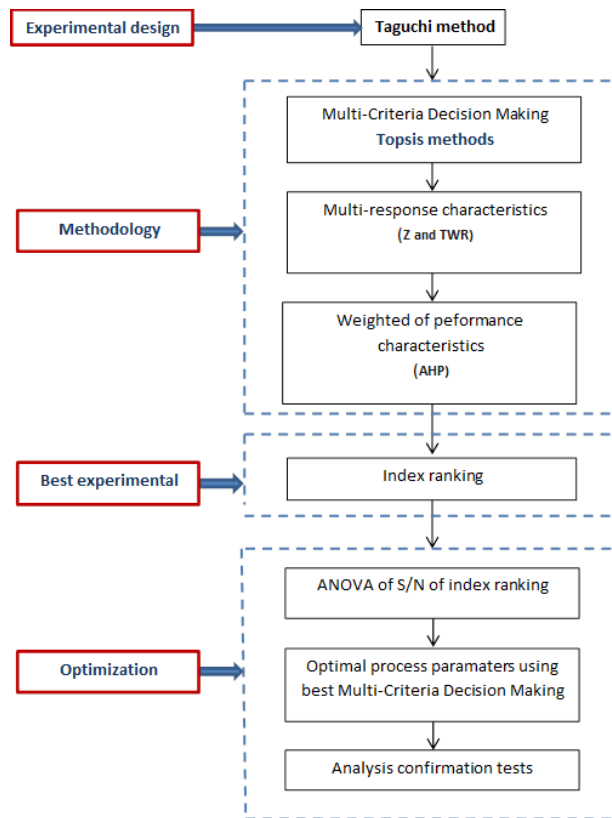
Experimental design

Taguchi method

Multi-Criteria Decision Making
Topsis methods

Methodology

Multi-response characteristics
(Z and TWR)

Weighted of peformance characteristics
(AHP)

Best experimental

Index ranking

ANOVA of S/N of index ranking

Optimization

Optimal process paramaters using best Multi-Criteria Decision Making

Analysis confirmation tests